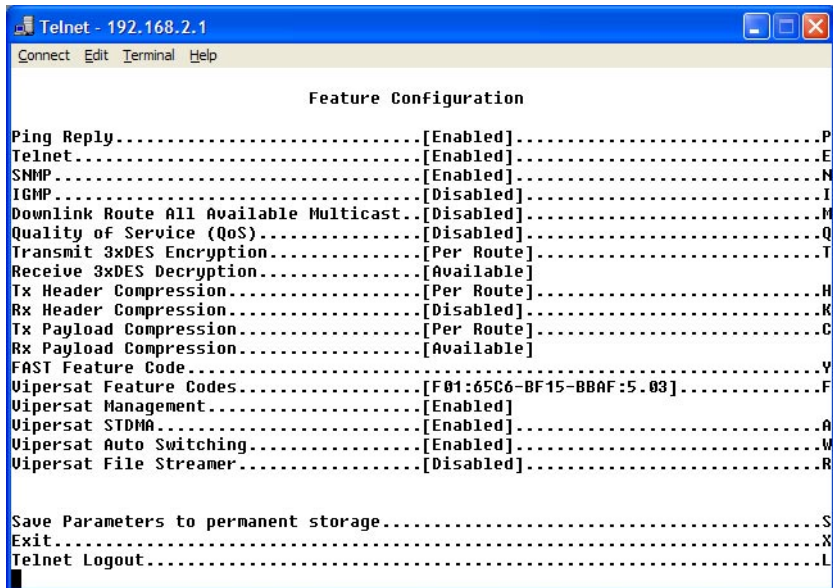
Telnet - 192.168.2.1

Connect Edit Terminal Help

Feature Configuration

Ping Reply..............................[Enabled]..............................P
Telnet..................................[Enabled]..............................E
SNMP....................................[Enabled]..............................N
IGMP....................................[Disabled].............................I
Downlink Route All Available Multicast..[Disabled].............................M
Quality of Service (QoS)................[Disabled].............................Q
Transmit 3xDES Encryption...............[Per Route]............................T
Receive 3xDES Decryption................[Available]
Tx Header Compression...................[Per Route]............................H
Rx Header Compression...................[Disabled].............................K
Tx Payload Compression..................[Per Route]............................C
Rx Payload Compression..................[Available]
FAST Feature Code..............................................................Y
Vipersat Feature Codes..................[F01:65C6-BF15-BBAF:5.03]..............F
Vipersat Management.....................[Enabled]
Vipersat STDMA..........................[Enabled]..............................A
Vipersat Auto Switching.................[Enabled]..............................W
Vipersat File Streamer..................[Disabled].............................R

Save Parameters to permanent storage...........................................S
Exit...........................................................................X
Telnet Logout..................................................................L